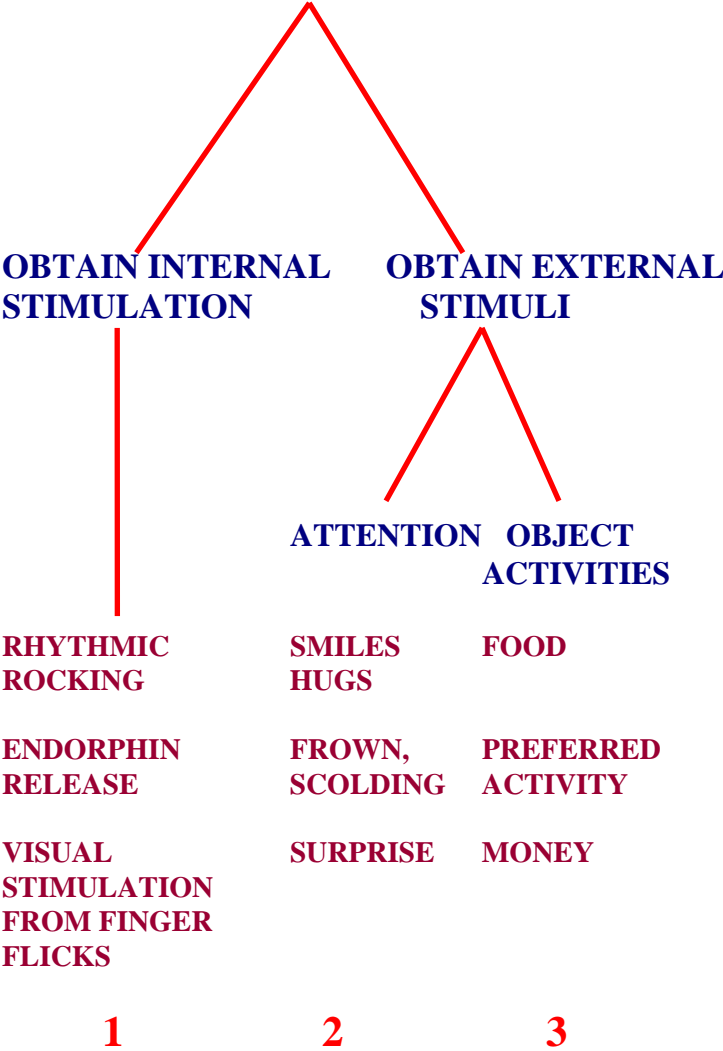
OBTAIN INTERNAL STIMULATION

OBTAIN EXTERNAL STIMULI

ATTENTION

OBJECT ACTIVITIES

RHYTHMIC ROCKING

ENDORPHIN RELEASE

VISUAL STIMULATION FROM FINGER FLICKS

SMILES HUGS

FROWN, SCOLDING

SURPRISE

FOOD

PREFERRED ACTIVITY

MONEY

1

2

3